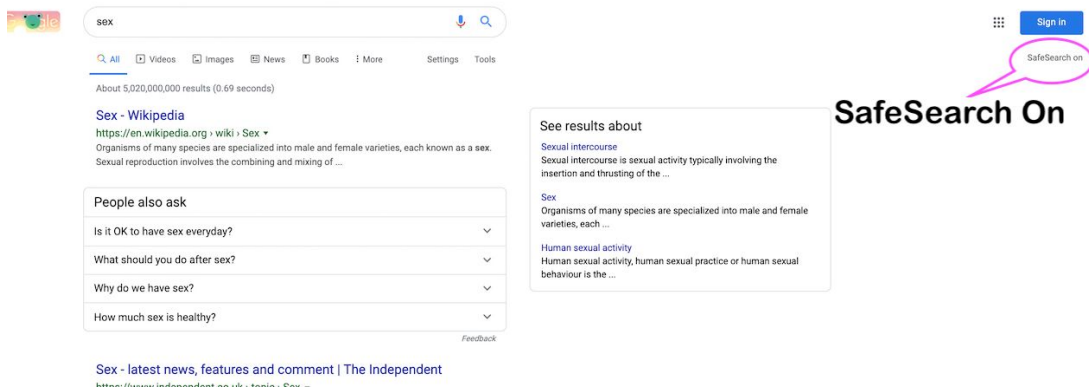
sex

All Videos Images News Books More Settings Tools

About 5,020,000,000 results (0.69 seconds)

Sex - Wikipedia
https://en.wikipedia.org › wiki › Sex ▾
Organisms of many species are specialized into male and female varieties, each known as a sex. Sexual reproduction involves the combining and mixing of ...

People also ask

Is it OK to have sex everyday?

What should you do after sex?

Why do we have sex?

How much sex is healthy?

Feedback

Sex - latest news, features and comment | The Independent
https://www.independent.co.uk › topic › Sex ▾

See results about

Sexual intercourse
Sexual intercourse is sexual activity typically involving the insertion and thrusting of the ...

Sex
Organisms of many species are specialized into male and female varieties, each ...

Human sexual activity
Human sexual activity, human sexual practice or human sexual behaviour is the ...

Sign in

SafeSearch on

SafeSearch On